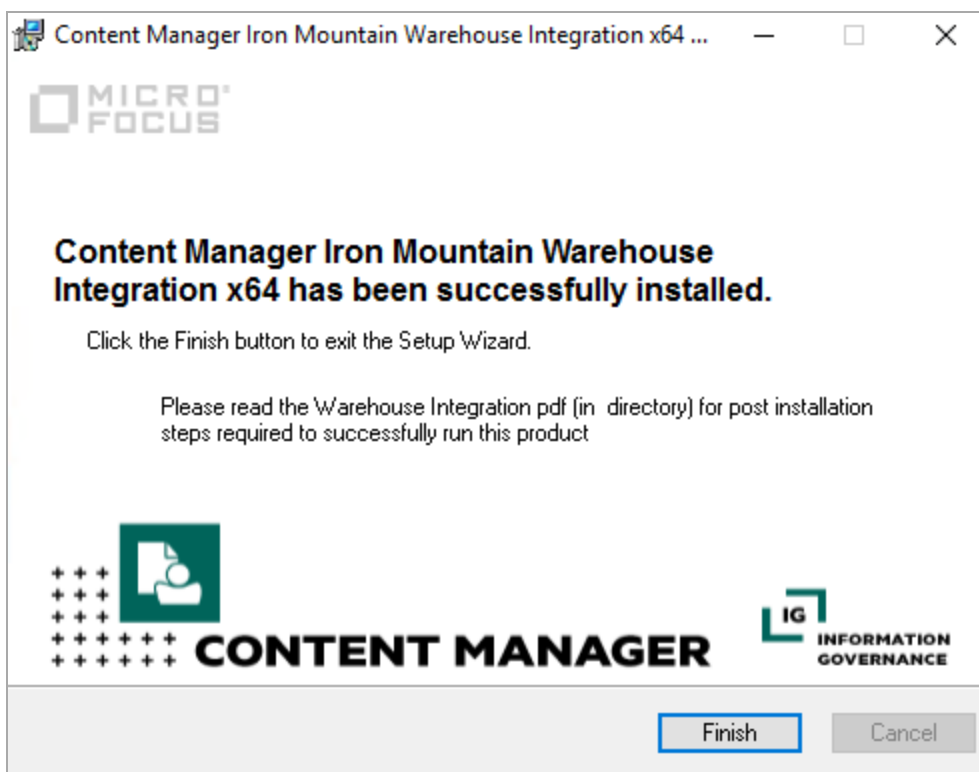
Content Manager Iron Mountain Warehouse Integration x64 ...

MICRO FOCUS

Content Manager Iron Mountain Warehouse Integration x64 has been successfully installed.

Click the Finish button to exit the Setup Wizard.

Please read the Warehouse Integration pdf (in  directory) for post installation steps required to successfully run this product

CONTENT MANAGER

IG INFORMATION GOVERNANCE

Finish

Cancel